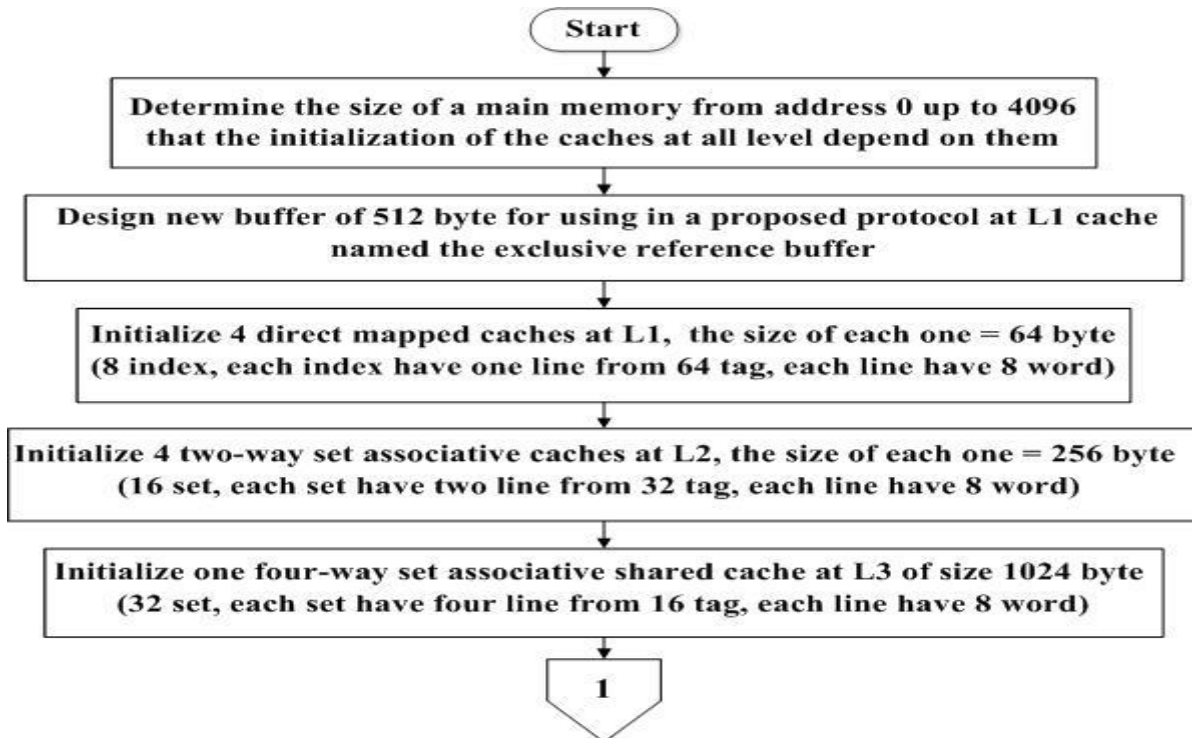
Start

Determine the size of a main memory from address 0 up to 4096 that the initialization of the caches at all level depend on them

Design new buffer of 512 byte for using in a proposed protocol at L1 cache named the exclusive reference buffer

Initialize 4 direct mapped caches at L1, the size of each one = 64 byte (8 index, each index have one line from 64 tag, each line have 8 word)

Initialize 4 two-way set associative caches at L2, the size of each one = 256 byte (16 set, each set have two line from 32 tag, each line have 8 word)

Initialize one four-way set associative shared cache at L3 of size 1024 byte (32 set, each set have four line from 16 tag, each line have 8 word)

1